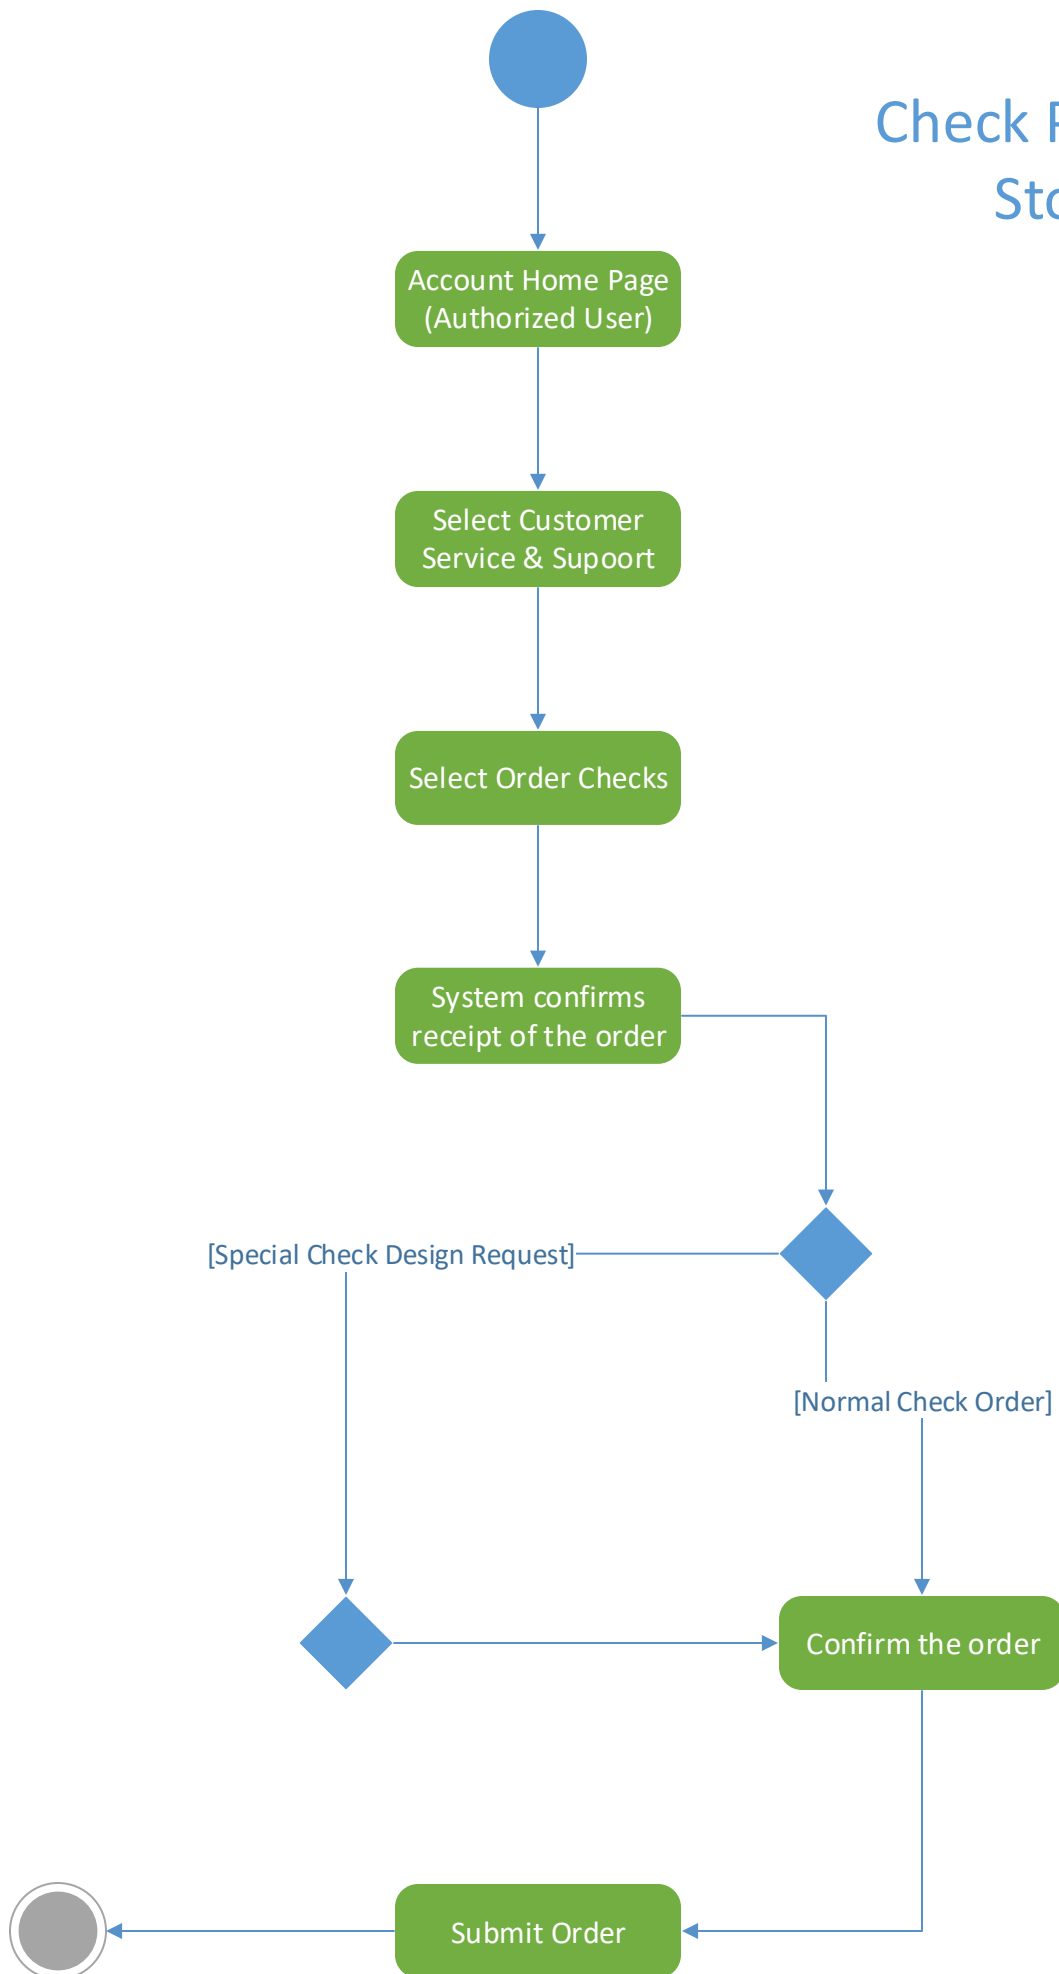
Check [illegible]
Sto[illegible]

Account Home Page (Authorized User)

Select Customer Service & Supoort

Select Order Checks

System confirms receipt of the order

[Special Check Design Request]

[Normal Check Order]

Confirm the order

Submit Order